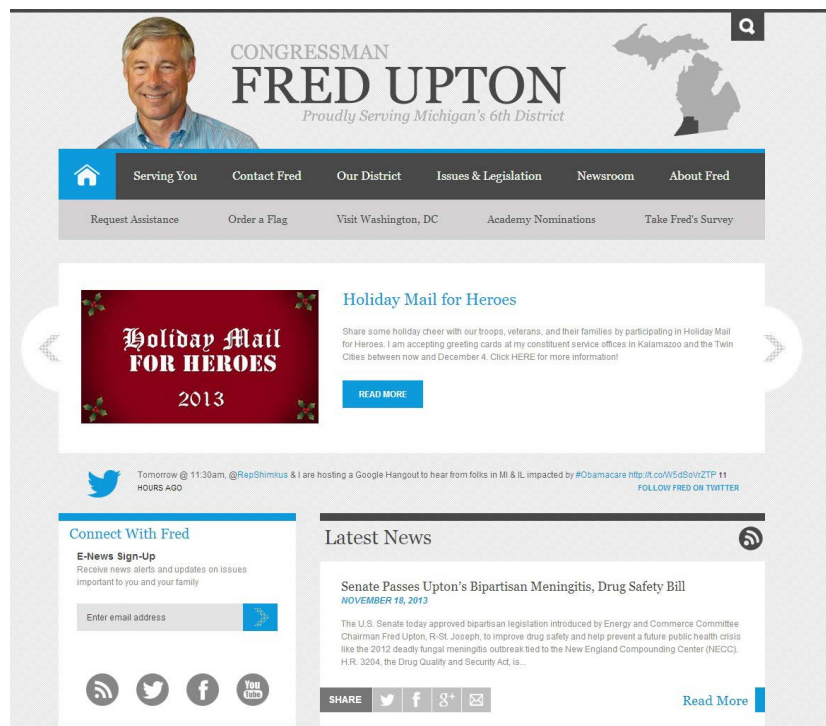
CONGRESSMAN
FRED UPTON
Proudly Serving Michigan's 6th District

Serving You | Contact Fred | Our District | Issues & Legislation | Newsroom | About Fred

Request Assistance | Order a Flag | Visit Washington, DC | Academy Nominations | Take Fred's Survey

Holiday Mail FOR HEROES 2013

Holiday Mail for Heroes

Share some holiday cheer with our troops, veterans, and their families by participating in Holiday Mail for Heroes. I am accepting greeting cards at my constituent service offices in Kalamazoo and the Twin Cities between now and December 4. Click HERE for more information!

READ MORE

Tomorrow @ 11:30am, @RepShimkus & I are hosting a Google Hangout to hear from folks in MI & IL impacted by #Obamacare http://t.co/W5dSoVrZTP 11 HOURS AGO

FOLLOW FRED ON TWITTER

Connect With Fred

E-News Sign-Up
Receive news alerts and updates on issues important to you and your family

Enter email address

You Tube

Latest News

Senate Passes Upton's Bipartisan Meningitis, Drug Safety Bill
NOVEMBER 18, 2013

The U.S. Senate today approved bipartisan legislation introduced by Energy and Commerce Committee Chairman Fred Upton, R-St. Joseph, to improve drug safety and help prevent a future public health crisis like the 2012 deadly fungal meningitis outbreak tied to the New England Compounding Center (NECC). H.R. 3204, the Drug Quality and Security Act, is...

SHARE

Read More